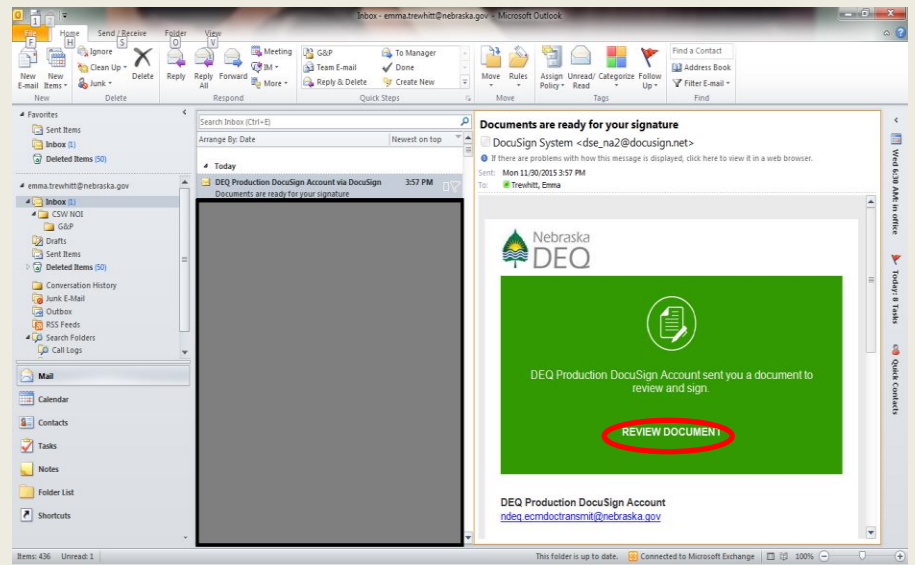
Inbox - emma.trewhitt@nebraska.gov - Microsoft Outlook

0 1 2

File F | Home H | Send / Receive S | Folder O | View V

New E-mail | New Items | Ignore | Clean Up | Junk | Delete | Reply | Reply All | Forward | Meeting | IM | More | G&P | Team E-mail | Reply & Delete | To Manager | Done | Create New | Move | Rules | Assign Policy | Unread/ Read | Categorize | Follow Up | Find a Contact | Address Book | Filter E-mail

New | Delete | Respond | Quick Steps | Move | Tags | Find

Favorites
Sent Items
Inbox (1)
Deleted Items (50)

emma.trewhitt@nebraska.gov
Inbox (1)
CSW NOI
G&P
Drafts
Sent Items
Deleted Items (50)
Conversation History
Junk E-Mail
Outbox
RSS Feeds
Search Folders
Call Logs

Mail
Calendar
Contacts
Tasks
Notes
Folder List
Shortcuts

Search Inbox (Ctrl+E)
Arrange By: Date | Newest on top
Today
DEQ Production DocuSign Account via DocuSign 3:57 PM
Documents are ready for your signature

Documents are ready for your signature
DocuSign System <dse_na2@docusign.net>
If there are problems with how this message is displayed, click here to view it in a web browser.
Sent: Mon 11/30/2015 3:57 PM
To: Trewhitt, Emma

Nebraska DEQ

DEQ Production DocuSign Account sent you a document to review and sign.

REVIEW DOCUMENT

DEQ Production DocuSign Account
ndeq.ecmdoctransmit@nebraska.gov

Wed 6:30 AM: In office
Today: 8 Tasks
Quick Contacts

Items: 436 Unread: 1 | This folder is up to date. | Connected to Microsoft Exchange | 100%